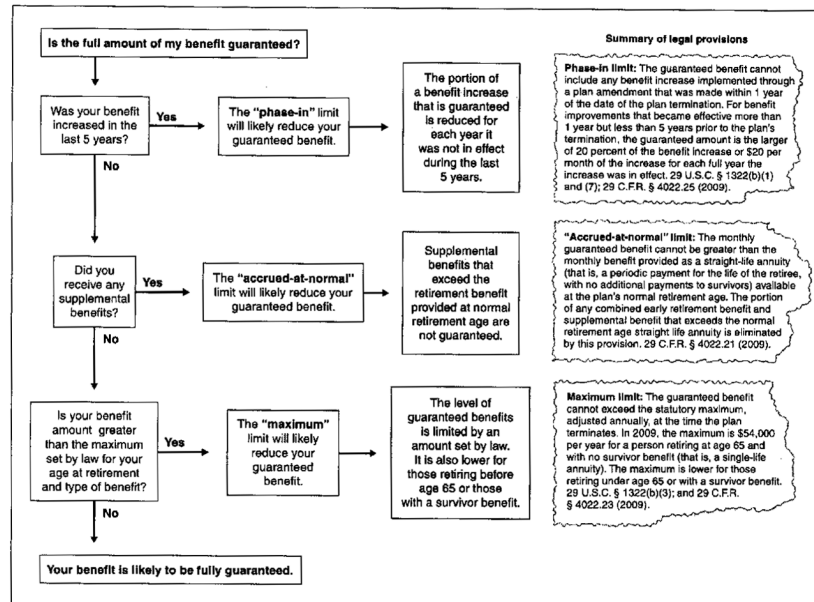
Is the full amount of my benefit guaranteed?

Was your benefit increased in the last 5 years?

Yes

The "phase-in" limit will likely reduce your guaranteed benefit.

The portion of a benefit increase that is guaranteed is reduced for each year it was not in effect during the last 5 years.

No

Did you receive any supplemental benefits?

Yes

The "accrued-at-normal" limit will likely reduce your guaranteed benefit.

Supplemental benefits that exceed the retirement benefit provided at normal retirement age are not guaranteed.

No

Is your benefit amount greater than the maximum set by law for your age at retirement and type of benefit?

Yes

The "maximum" limit will likely reduce your guaranteed benefit.

The level of guaranteed benefits is limited by an amount set by law. It is also lower for those retiring before age 65 or those with a survivor benefit.

No

Your benefit is likely to be fully guaranteed.

Summary of legal provisions

Phase-in limit: The guaranteed benefit cannot include any benefit increase implemented through a plan amendment that was made within 1 year of the date of the plan termination. For benefit improvements that became effective more than 1 year but less than 5 years prior to the plan's termination, the guaranteed amount is the larger of 20 percent of the benefit increase or $20 per month of the increase for each full year the increase was in effect. 29 U.S.C. § 1322(b)(1) and (7); 29 C.F.R. § 4022.25 (2009).

"Accrued-at-normal" limit: The monthly guaranteed benefit cannot be greater than the monthly benefit provided as a straight-life annuity (that is, a periodic payment for the life of the retiree, with no additional payments to survivors) available at the plan's normal retirement age. The portion of any combined early retirement benefit and supplemental benefit that exceeds the normal retirement age straight life annuity is eliminated by this provision. 29 C.F.R. § 4022.21 (2009).

Maximum limit: The guaranteed benefit cannot exceed the statutory maximum, adjusted annually, at the time the plan terminates. In 2009, the maximum is $54,000 per year for a person retiring at age 65 and with no survivor benefit (that is, a single-life annuity). The maximum is lower for those retiring under age 65 or with a survivor benefit. 29 U.S.C. § 1322(b)(3); and 29 C.F.R. § 4022.23 (2009).